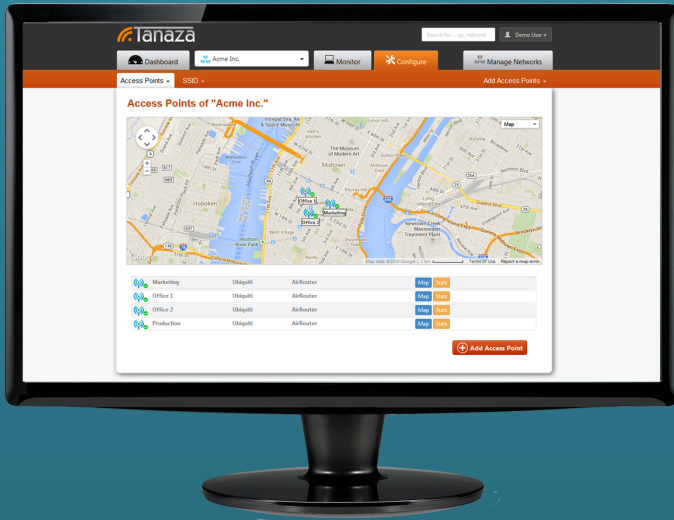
Tanaza

Search for ... ap, network

Demo User

Dashboard

Acme Inc.

Monitor

Configure

Manage Networks

Access Points

SSID

Add Access Points

Access Points of "Acme Inc."

Map

Intrepid Sea, Air & Space Museum

The Museum of Modern Art

Hoboken

Office 1

Office 2

Marketing

Newtown Creek Wastewater Treatment Plant

Map data ©2014 Google 1 km Terms of Use Report a map error

| | | | |
|---|---|---|---|
| Marketing | Ubiquiti | AirRouter | Map Stats |
| Office 1 | Ubiquiti | AirRouter | Map Stats |
| Office 2 | Ubiquiti | AirRouter | Map Stats |
| Production | Ubiquiti | AirRouter | Map Stats |

Add Access Point